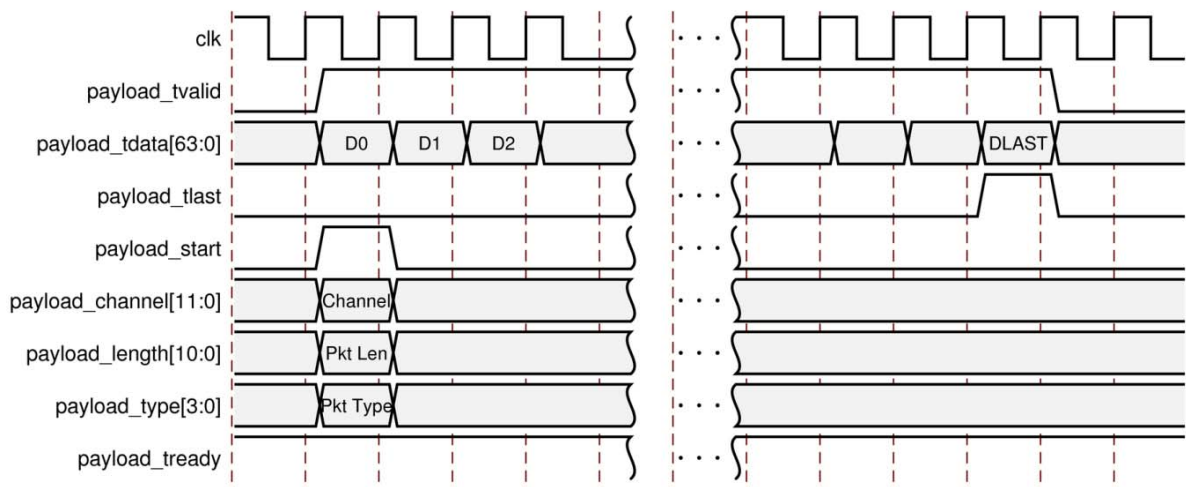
clk
payload_tvalid
payload_tdata[63:0]
D0
D1
D2
DLAST
payload_tlast
payload_start
payload_channel[11:0]
Channel
payload_length[10:0]
Pkt Len
payload_type[3:0]
Pkt Type
payload_tready
. . .
. . .
. . .
. . .
. . .
. . .
. . .
. . .
. . .